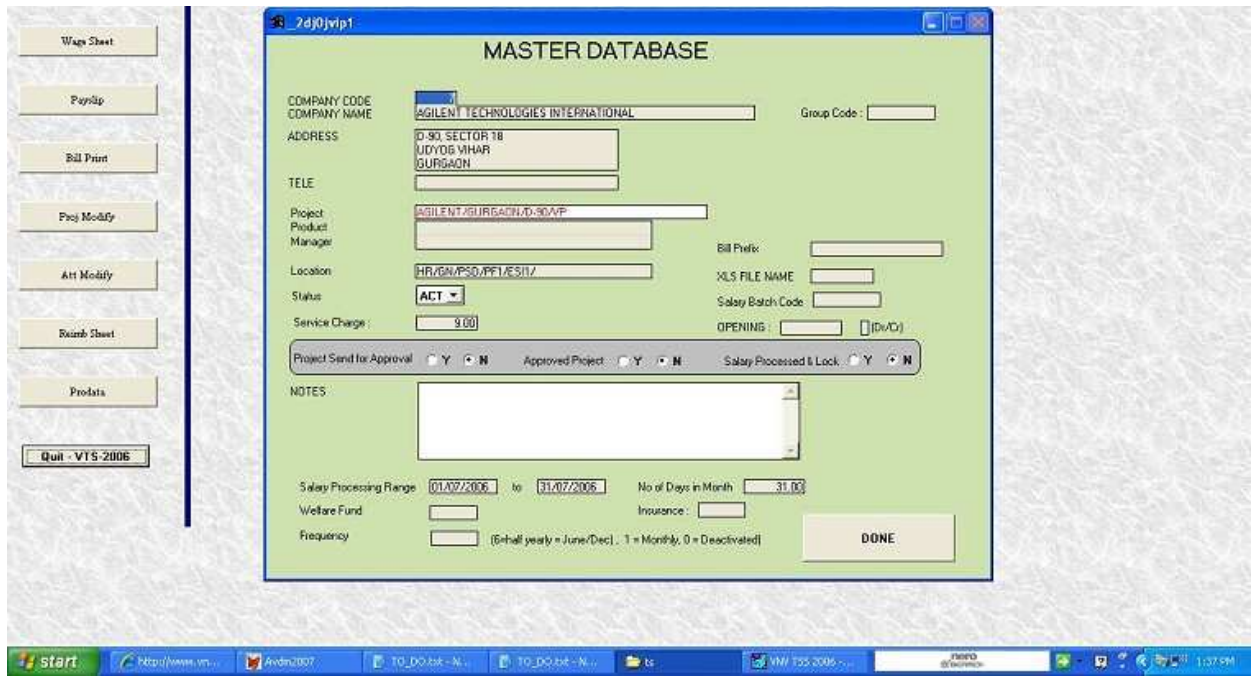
Wage Sheet

Payslip

Bill Print

Proj Modify

Att Modify

Reimb Sheet

Prodata

Quit - VTS-2006

_2dj0jvip1

MASTER DATABASE

COMPANY CODE
COMPANY NAME AGILENT TECHNOLOGIES INTERNATIONAL

Group Code :

ADDRESS D-90, SECTOR 18
UDYOG VIHAR
GURGAON

TELE

Project AGILENT/GURGAON/D-90/VP
Product
Manager

Bill Prefix

Location HR/GN/PSD/PF1/ESI1/

XLS FILE NAME

Status ACT

Salary Batch Code

Service Charge : 9.00

OPENING : (Dr/Cr)

Project Send for Approval Y N Approved Project Y N Salary Processed & Lock Y N

NOTES

Salary Processing Range 01/07/2006 to 31/07/2006 No of Days in Month 31.00

Welfare Fund

Insurance :

Frequency (6=half yearly = June/Dec) , 1 = Monthly, 0 = Deactivated)

DONE

start http://www.vn... Avdm2007 TO_DO.txt - N... TO_DO.txt - N... ts VW TSS 2006 -... nero 1:37 PM